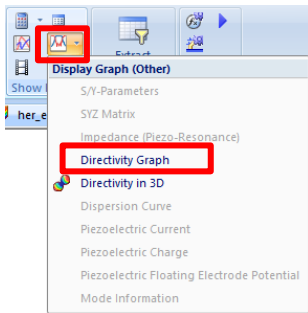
Show
her_e
Extract
Display Graph (Other)
S/Y-Parameters
SYZ Matrix
Impedance (Piezo-Resonance)
Directivity Graph
Directivity in 3D
Dispersion Curve
Piezoelectric Current
Piezoelectric Charge
Piezoelectric Floating Electrode Potential
Mode Information